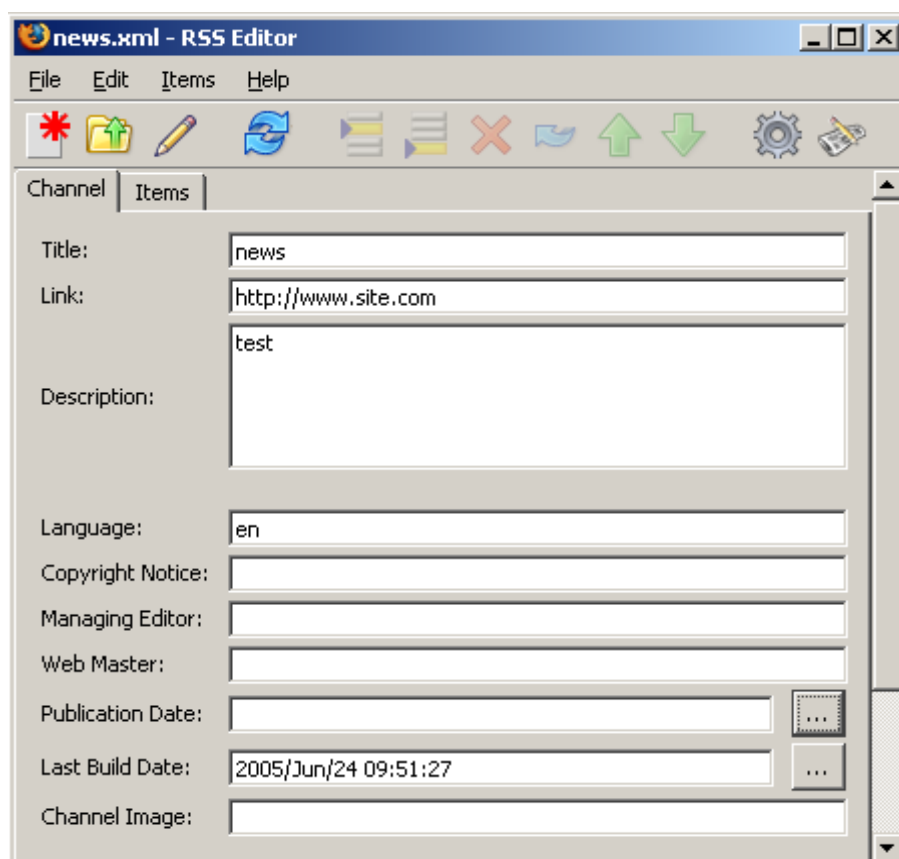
news.xml - RSS Editor

File Edit Items Help

Channel Items

Title: news

Link: http://www.site.com

Description: test

Language: en

Copyright Notice:

Managing Editor:

Web Master:

Publication Date: ...

Last Build Date: 2005/Jun/24 09:51:27 ...

Channel Image: